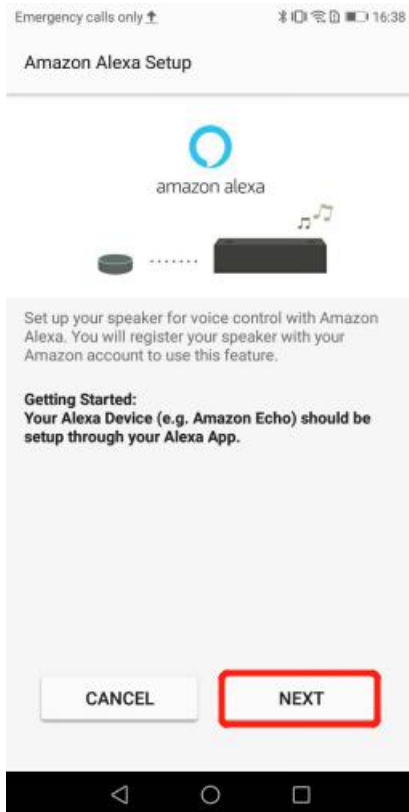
Emergency calls only 16:38

Amazon Alexa Setup

amazon alexa

Set up your speaker for voice control with Amazon Alexa. You will register your speaker with your Amazon account to use this feature.

Getting Started:
Your Alexa Device (e.g. Amazon Echo) should be setup through your Alexa App.

CANCEL

NEXT